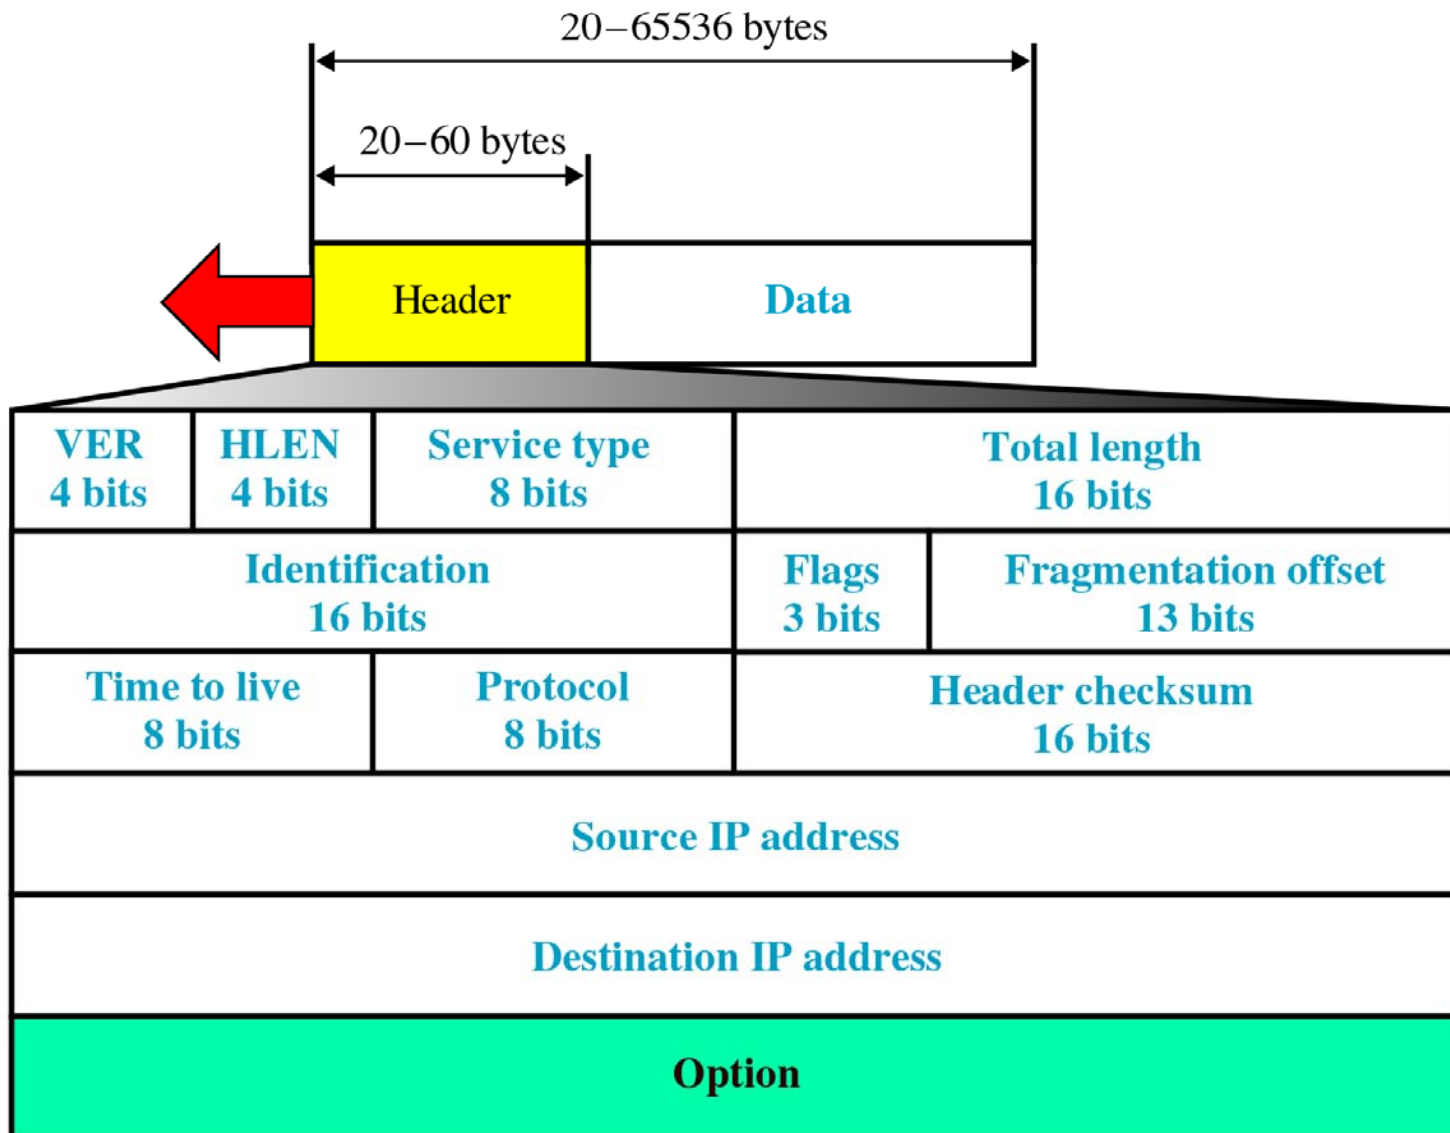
20–65536 bytes

20–60 bytes

Header

Data

| VER<br>4 bits | HLEN<br>4 bits | Service type<br>8 bits | Total length<br>16 bits |
|---|---|---|---|
| Identification<br>16 bits | | Flags<br>3 bits | Fragmentation offset<br>13 bits |
| Time to live<br>8 bits | Protocol<br>8 bits | Header checksum<br>16 bits | |
| Source IP address | | | |
| Destination IP address | | | |
| Option | | | |